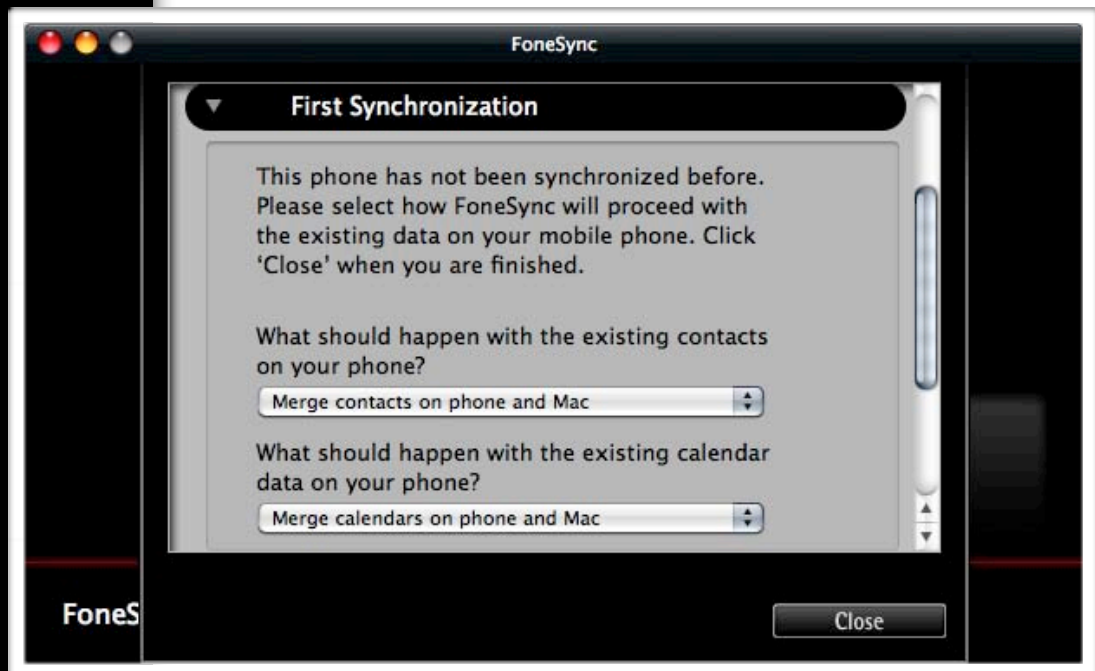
FoneSync

First Synchronization

This phone has not been synchronized before. Please select how FoneSync will proceed with the existing data on your mobile phone. Click 'Close' when you are finished.

What should happen with the existing contacts on your phone?

Merge contacts on phone and Mac

What should happen with the existing calendar data on your phone?

Merge calendars on phone and Mac

FoneS

Close